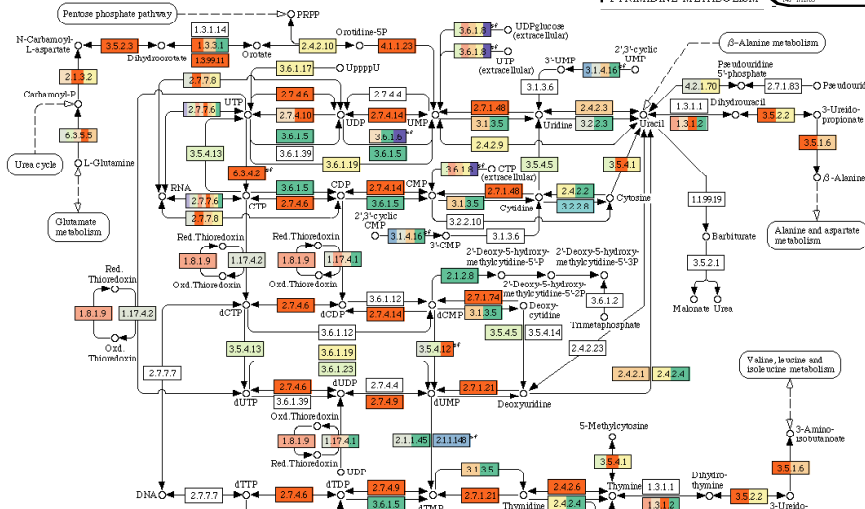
PYRIMIDINE METABOLISM

Pentose phosphate pathway
PRPP
N-Carbamoyl-L-aspartate
3.5.2.3
1.3.1.14
1.3.3.1
1.3.98.1
Dihydroorotate
Orotate
2.4.2.10
Orotidine-5P
4.1.1.23
3.6.1.8
3.6.1.8
UDPglucose (extracellular)
UTP (extracellular)
3'-UMP
3.1.4.16
2',3'-cyclic UMP
β-Alanine metabolism
Pseudouridine 5'-phosphate
4.2.1.70
2.7.1.83
Pseudouridine
2.1.3.2
2.7.7.8
3.6.1.17
UppppU
Carbamoyl-P
6.3.5.5
2.7.7.6
UTP
2.7.4.6
2.7.4.10
2.7.4.4
2.7.4.14
UDP
UMP
2.7.1.48
3.1.3.5
2.4.2.3
3.2.2.3
3.1.3.6
Uridine
Uracil
1.3.1.1
1.3.1.2
Dihydrouracil
3.5.2.2
3-Ureido-propionate
Urea cycle
L-Glutamine
3.6.1.5
3.6.1.6
3.6.1.5
3.5.4.13
3.6.1.39
3.6.1.19
3.6.1.8
CTP (extracellular)
2.4.2.9
3.5.4.5
3.5.4.1
3.5.1.6
β-Alanine
Glutamate metabolism
RNA
2.7.7.6
2.7.7.8
6.3.4.2
CTP
3.6.1.5
2.7.4.6
CDP
2.7.4.14
3.6.1.5
CMP
3.1.3.5
2.7.1.48
Cytidine
2.4.2.2
3.2.2.8
Cytosine
2',3'-cyclic CMP
3.1.4.16
3'-CMP
3.2.2.10
3.1.3.6
1.99.19
Barbiturate
Alanine and aspartate metabolism
Red.Thioredoxin
Red.Thioredoxin
Red. Thioredoxin
1.8.1.9
1.17.4.2
1.8.1.9
1.17.4.1
Oxd.Thioredoxin
Oxd.Thioredoxin
2.1.2.8
2'-Deoxy-5-hydroxy-methylcytidine-5'-P
2'-Deoxy-5-hydroxy-methylcytidine-5'-3P
2.7.1.74
2'-Deoxy-5-hydroxy-methylcytidine-5'-2P
3.5.2.1
1.8.1.9
1.17.4.2
Oxd. Thioredoxin
dCTP
2.7.4.6
dCDP
3.6.1.12
2.7.4.14
dCMP
3.1.3.5
Deoxy-cytidine
3.6.1.2
Trimetaphosphate
Malonate
Urea
3.6.1.12
3.5.4.5
3.5.4.14
2.4.2.23
3.5.4.13
3.6.1.19
3.6.1.23
3.5.4.12
Valine, leucine and isoleucine metabolism
2.7.7.7
dUTP
2.7.4.6
3.6.1.39
dUDP
2.7.4.9
2.7.4.4
dUMP
2.7.1.21
Deoxyuridine
2.4.2.1
2.4.2.4
Oxd.Thioredoxin
1.8.1.9
1.17.4.1
2.1.1.45
2.1.1.148
5-Methylcytosine
3.5.4.1
3-Amino-isobutanoate
Red.Thioredoxin
DNA
2.7.7.7
dTTP
2.7.4.6
dTDP
2.7.4.9
3.6.1.5
dTMP
3.1.3.5
2.7.1.21
Thymidine
2.4.2.6
2.4.2.4
Thymine
1.3.1.1
1.3.1.2
Dihydro-thymine
3.5.2.2
3.5.1.6
3-Ureido-